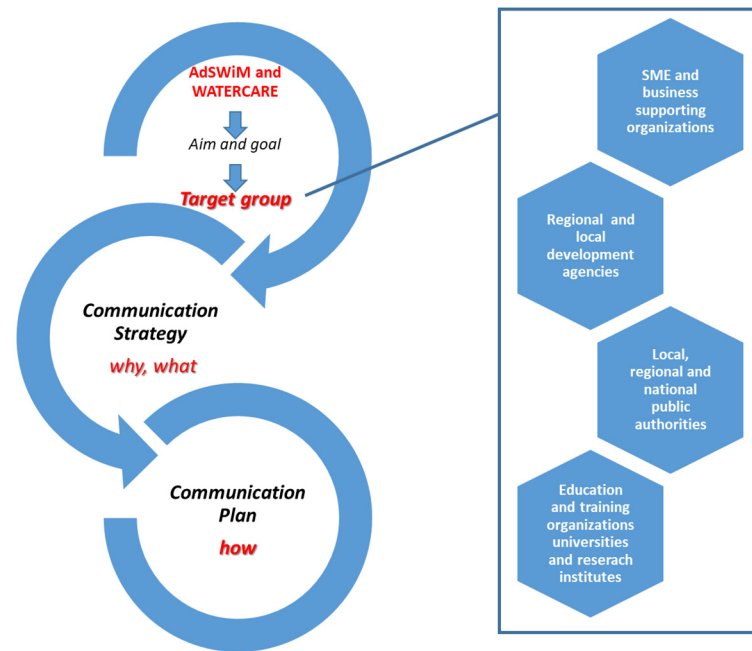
AdSWiM and WATERCARE

Aim and goal

Target group

Communication Strategy

why, what

Communication Plan

how

SME and business supporting organizations

Regional and local development agencies

Local, regional and national public authorities

Education and training organizations universities and reserach institutes